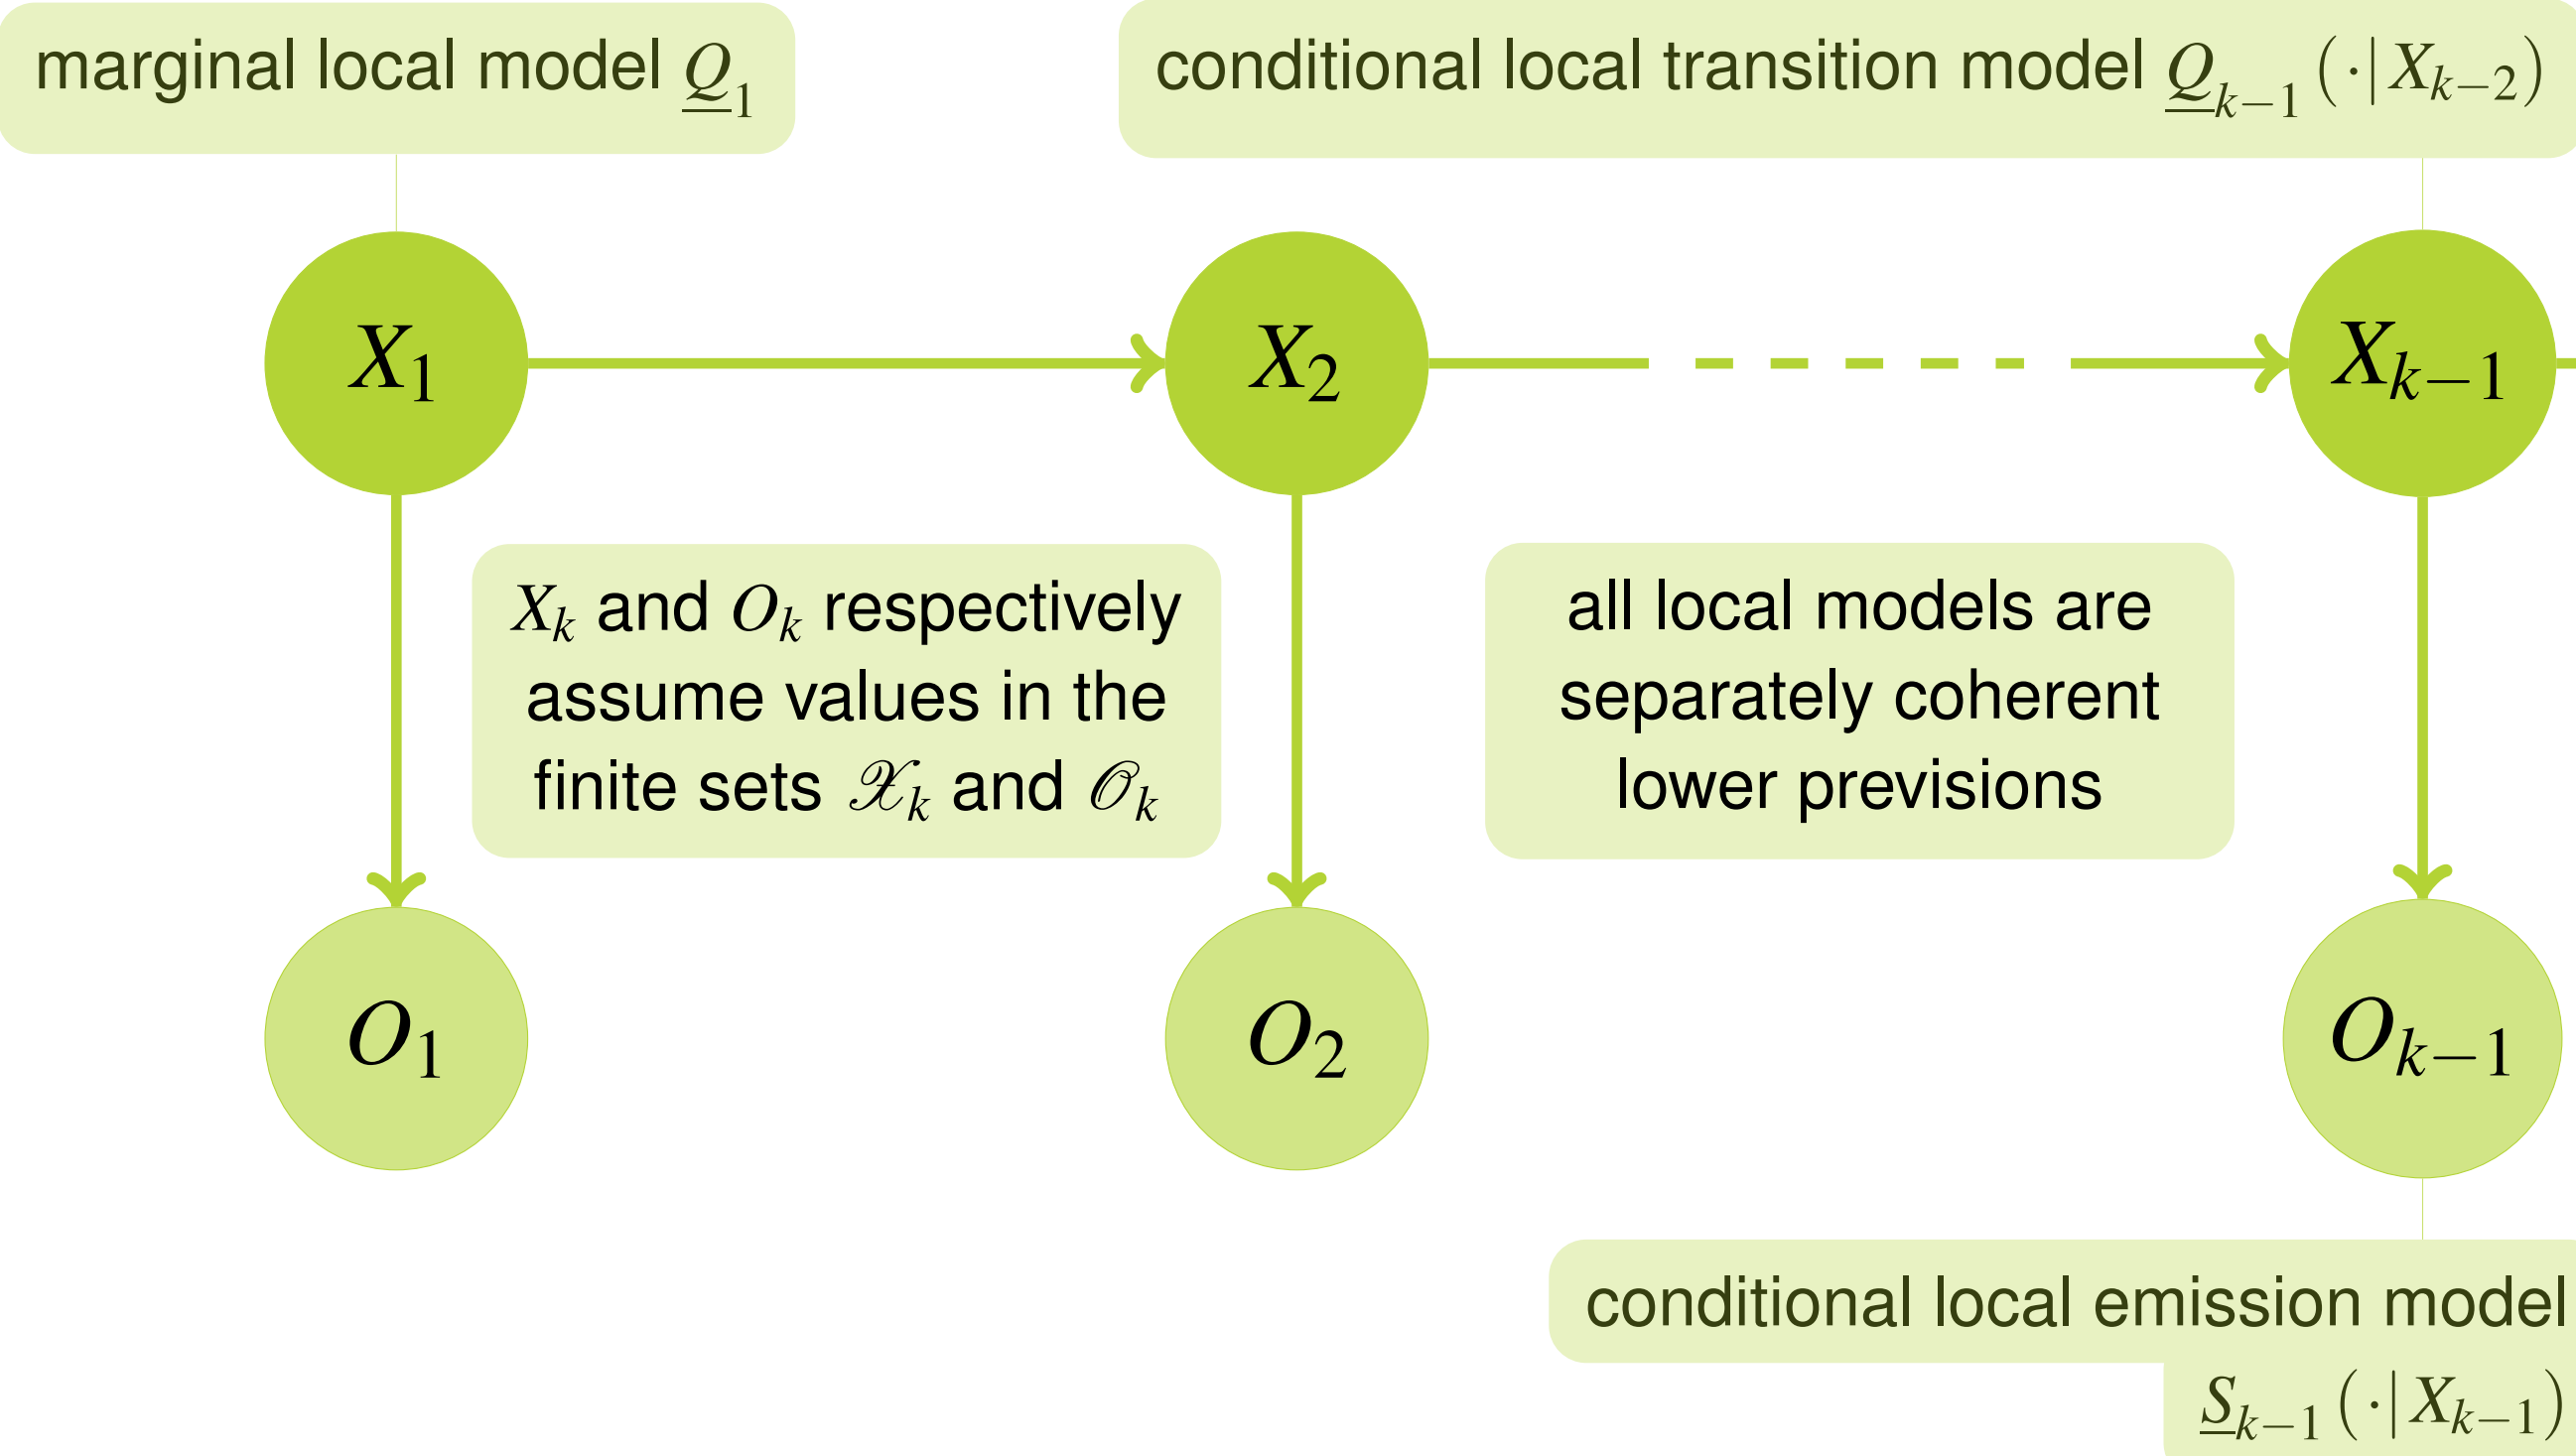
marginal local model $\underline{Q}_1$

conditional local transition model $\underline{Q}_{k-1}(\cdot|X_{k-2})$

$X_1$

$X_2$

$X_{k-1}$

$X_k$ and $O_k$ respectively assume values in the finite sets $\mathscr{X}_k$ and $\mathscr{O}_k$

all local models are separately coherent lower previsions

$O_1$

$O_2$

$O_{k-1}$

conditional local emission model $\underline{S}_{k-1}(\cdot|X_{k-1})$